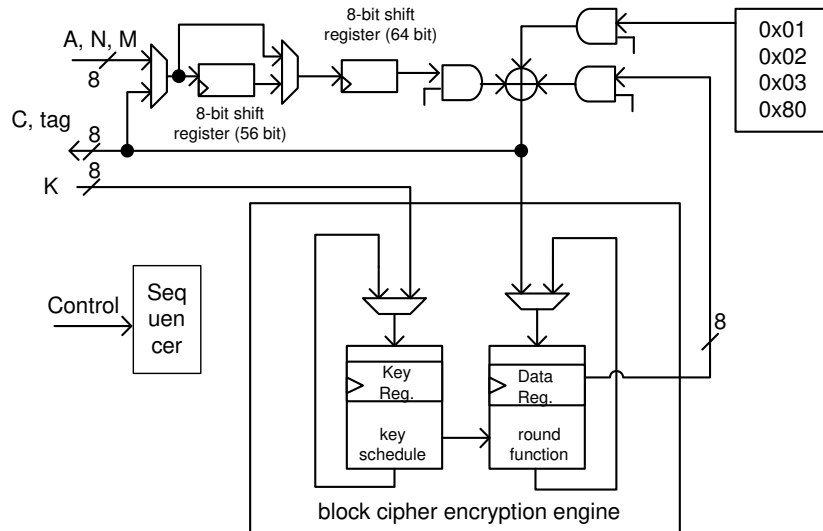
A, N, M
8
8-bit shift register (64 bit)
8-bit shift register (56 bit)
0x01
0x02
0x03
0x80
C, tag
8
8
K
Control
Seq uen cer
Key Reg.
key schedule
Data Reg.
round function
8
block cipher encryption engine